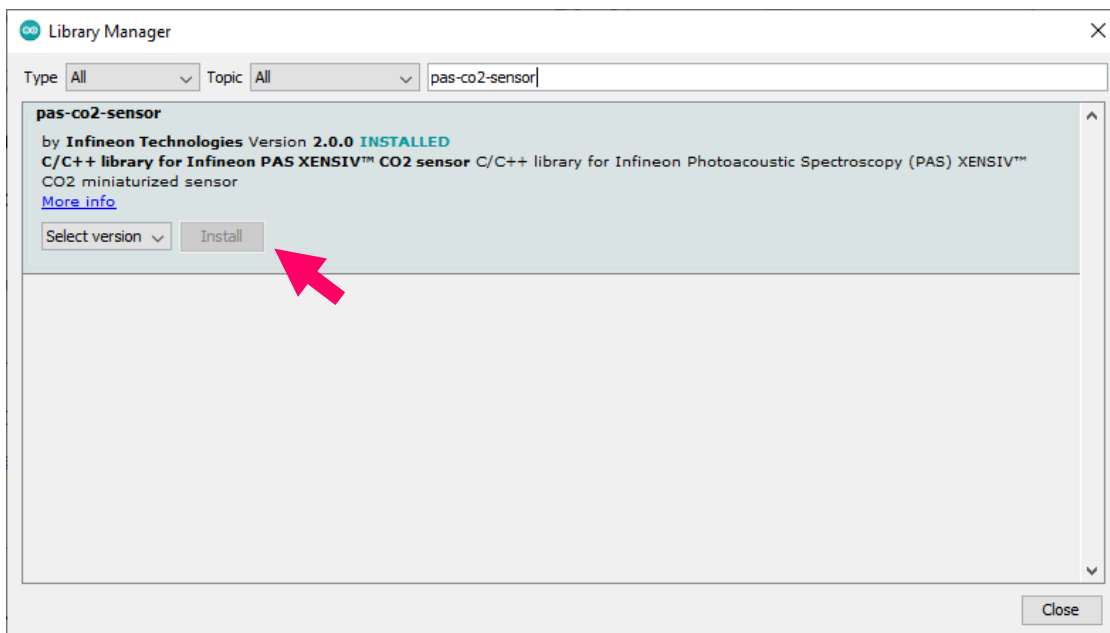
Library Manager

Type All Topic All pas-co2-sensor

pas-co2-sensor

by Infineon Technologies Version 2.0.0 INSTALLED
C/C++ library for Infineon PAS XENSIV™ CO2 sensor C/C++ library for Infineon Photoacoustic Spectroscopy (PAS) XENSIV™ CO2 miniaturized sensor
More info

Select version Install

Close